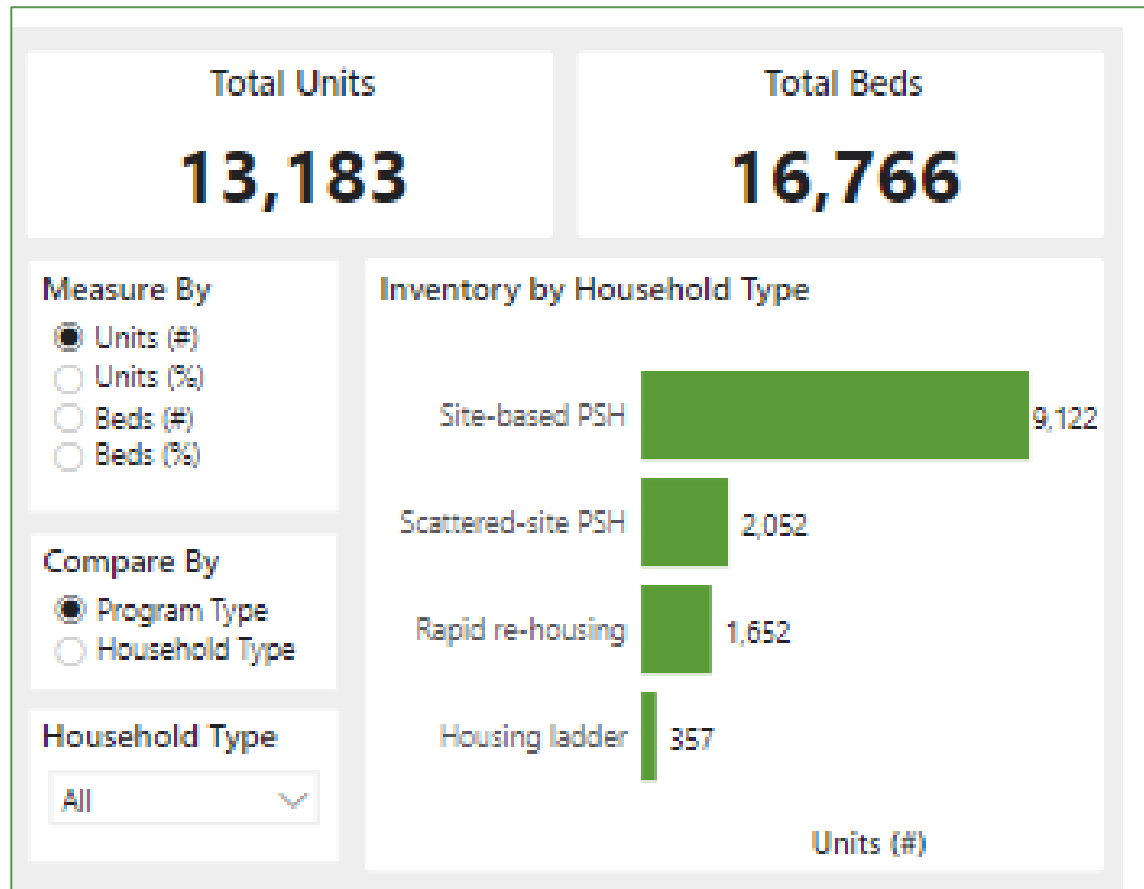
Total Units

13,183

Total Beds

16,766

Measure By

Units (#)
Units (%)
Beds (#)
Beds (%)

Compare By

Program Type
Household Type

Household Type

All

Inventory by Household Type

Site-based PSH 9,122
Scattered-site PSH 2,052
Rapid re-housing 1,652
Housing ladder 357

Units (#)